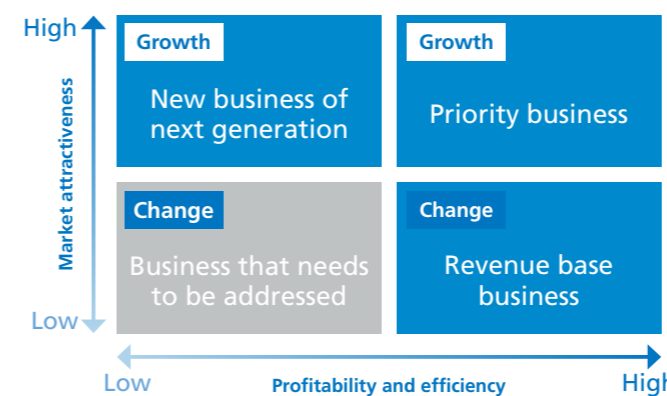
High

Market attractiveness

Low

Growth

New business of next generation

Growth

Priority business

Change

Business that needs to be addressed

Change

Revenue base business

Low

Profitability and efficiency

High